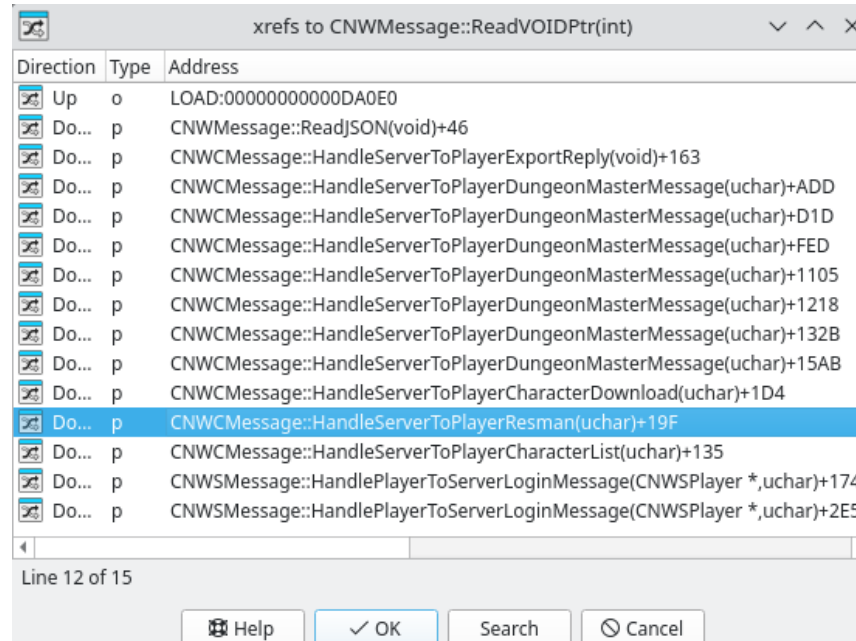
xrefs to CNWMessage::ReadVOIDPtr(int)

| Direction | Type | Address |
|---|---|---|
| Up | o | LOAD:00000000000DA0E0 |
| Do... | p | CNWMessage::ReadJSON(void)+46 |
| Do... | p | CNWCMessage::HandleServerToPlayerExportReply(void)+163 |
| Do... | p | CNWCMessage::HandleServerToPlayerDungeonMasterMessage(uchar)+ADD |
| Do... | p | CNWCMessage::HandleServerToPlayerDungeonMasterMessage(uchar)+D1D |
| Do... | p | CNWCMessage::HandleServerToPlayerDungeonMasterMessage(uchar)+FED |
| Do... | p | CNWCMessage::HandleServerToPlayerDungeonMasterMessage(uchar)+1105 |
| Do... | p | CNWCMessage::HandleServerToPlayerDungeonMasterMessage(uchar)+1218 |
| Do... | p | CNWCMessage::HandleServerToPlayerDungeonMasterMessage(uchar)+132B |
| Do... | p | CNWCMessage::HandleServerToPlayerDungeonMasterMessage(uchar)+15AB |
| Do... | p | CNWCMessage::HandleServerToPlayerCharacterDownload(uchar)+1D4 |
| Do... | p | CNWCMessage::HandleServerToPlayerResman(uchar)+19F |
| Do... | p | CNWCMessage::HandleServerToPlayerCharacterList(uchar)+135 |
| Do... | p | CNWSMessage::HandlePlayerToServerLoginMessage(CNWSPlayer *,uchar)+174 |
| Do... | p | CNWSMessage::HandlePlayerToServerLoginMessage(CNWSPlayer *,uchar)+2E5 |

Line 12 of 15

Help OK Search Cancel